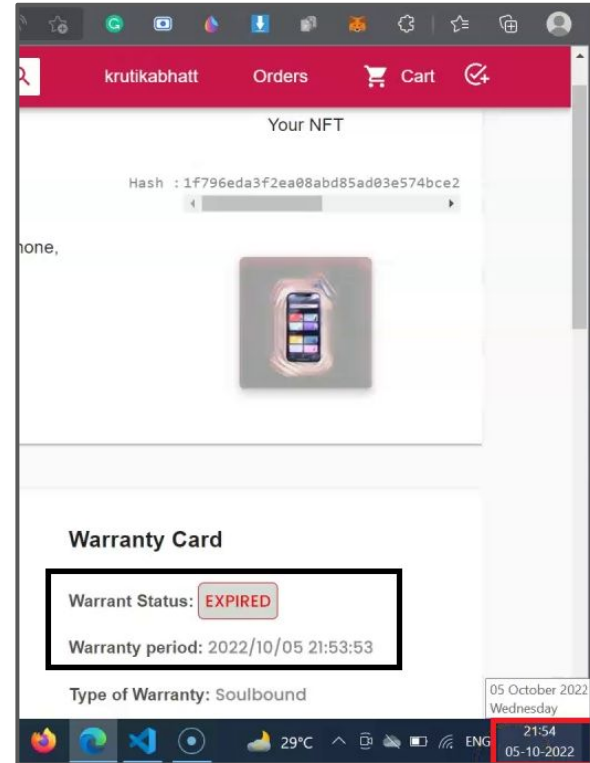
krutikabhatt Orders Cart

Your NFT

Hash :1f796eda3f2ea08abd85ad03e574bce2

hone,

Warranty Card

Warrant Status: EXPIRED

Warranty period: 2022/10/05 21:53:53

Type of Warranty: Soulbound

05 October 2022
Wednesday

29°C ENG 21:54
05-10-2022